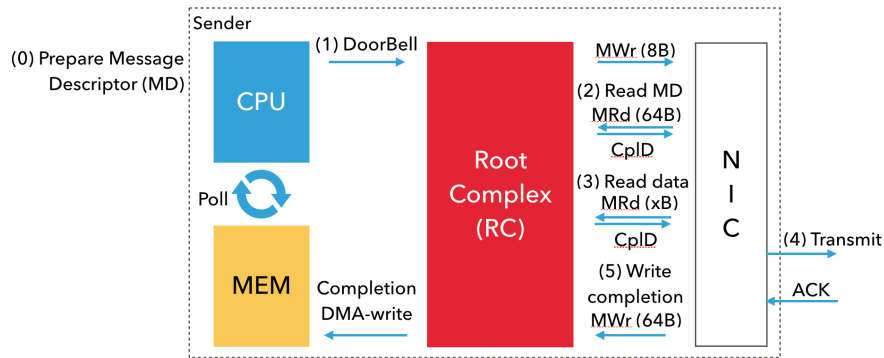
Sender

(0) Prepare Message Descriptor (MD)

CPU

Poll

MEM

(1) DoorBell

Completion DMA-write

Root Complex (RC)

MWr (8B)

(2) Read MD MRd (64B)

CplD

(3) Read data MRd (xB)

CplD

(5) Write completion MWr (64B)

N I C

(4) Transmit

ACK